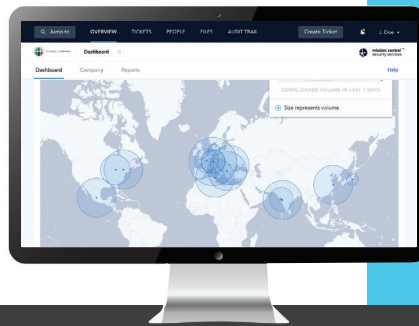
Q Jump to OVERVIEW TICKETS PEOPLE FILES AUDIT TRAIL Create Ticket J. Doe

Dashboard ×

mission control security services

Dashboard Company Reports Help

DOWNLOADED VOLUME IN LAST 7 DAYS

Size represents volume